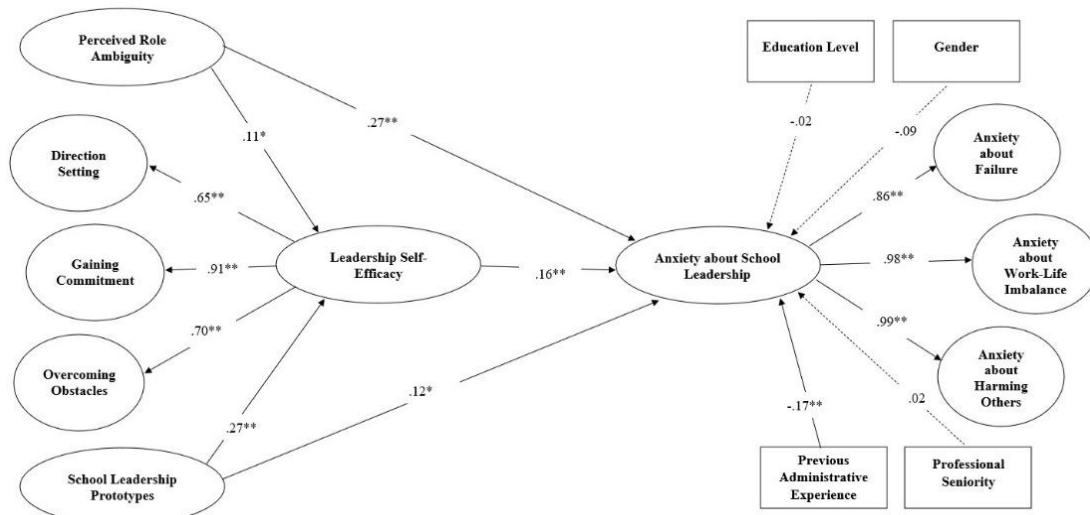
Perceived Role Ambiguity

Education Level

Gender

.11*

.27**

-.02

-.09

Direction Setting

Anxiety about Failure

.65**

.86**

Gaining Commitment

.91**

Leadership Self-Efficacy

.16**

Anxiety about School Leadership

.98**

Anxiety about Work-Life Imbalance

.70**

.99**

Overcoming Obstacles

Anxiety about Harming Others

.12*

.02

.27**

-.17**

School Leadership Prototypes

Previous Administrative Experience

Professional Seniority